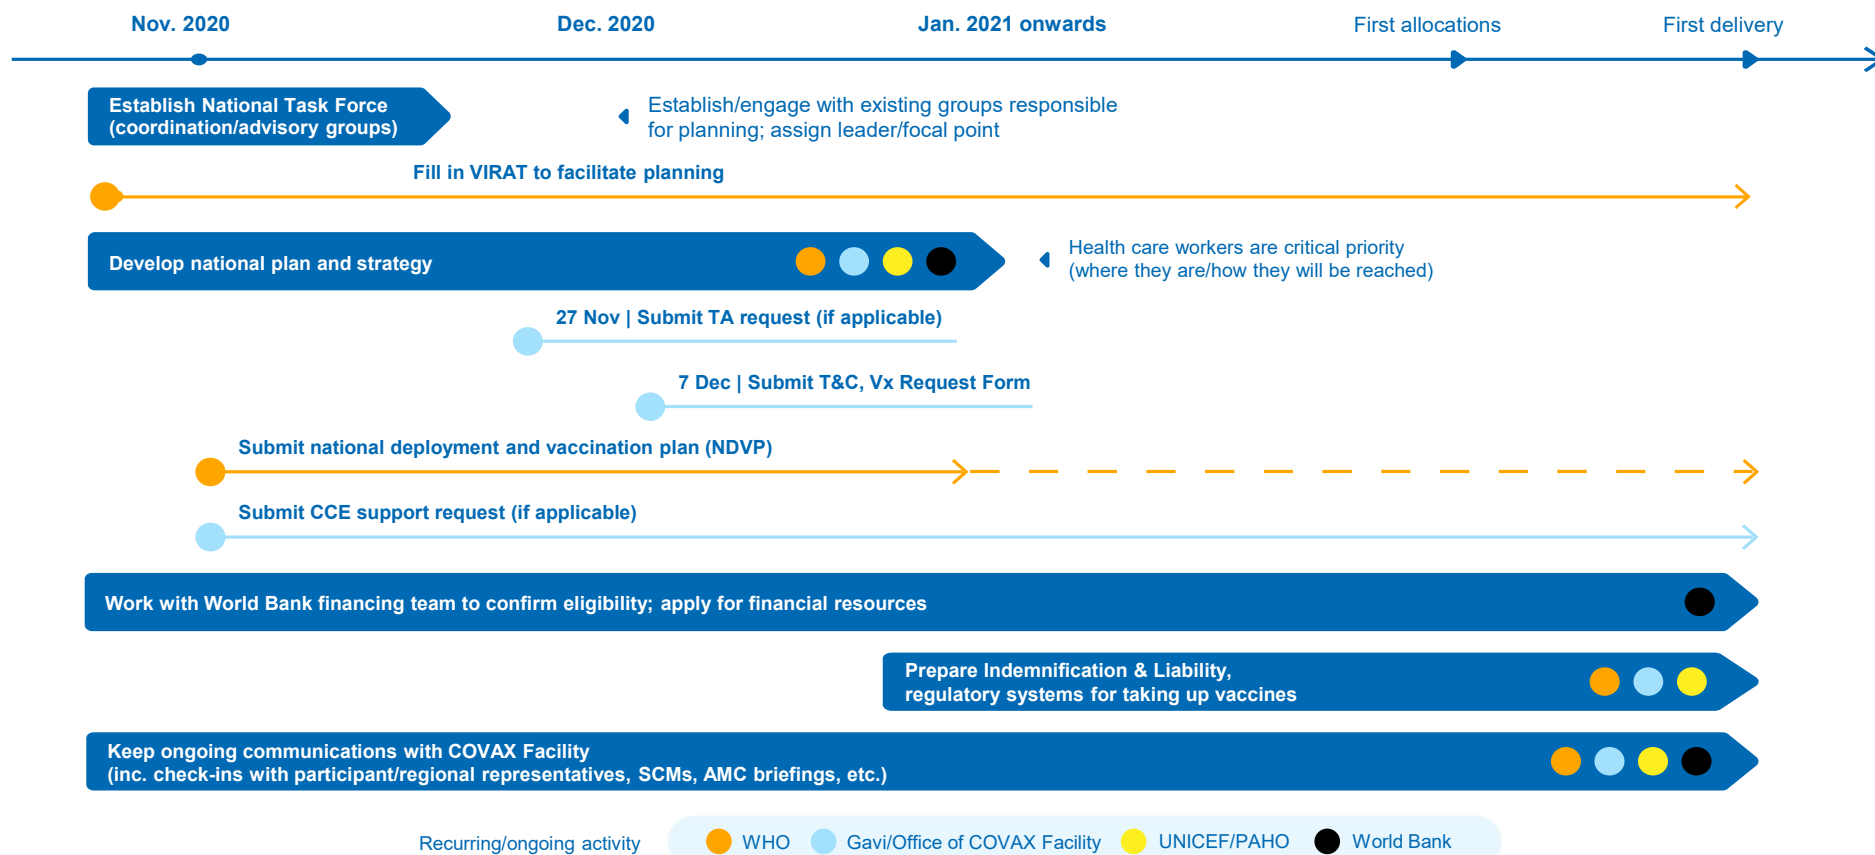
Nov. 2020

Dec. 2020

Jan. 2021 onwards

First allocations

First delivery

Establish National Task Force (coordination/advisory groups)

Establish/engage with existing groups responsible for planning; assign leader/focal point

Fill in VIRAT to facilitate planning

Develop national plan and strategy

Health care workers are critical priority (where they are/how they will be reached)

27 Nov | Submit TA request (if applicable)

7 Dec | Submit T&C, Vx Request Form

Submit national deployment and vaccination plan (NDVP)

Submit CCE support request (if applicable)

Work with World Bank financing team to confirm eligibility; apply for financial resources

Prepare Indemnification & Liability, regulatory systems for taking up vaccines

Keep ongoing communications with COVAX Facility (inc. check-ins with participant/regional representatives, SCMs, AMC briefings, etc.)

Recurring/ongoing activity

WHO

Gavi/Office of COVAX Facility

UNICEF/PAHO

World Bank